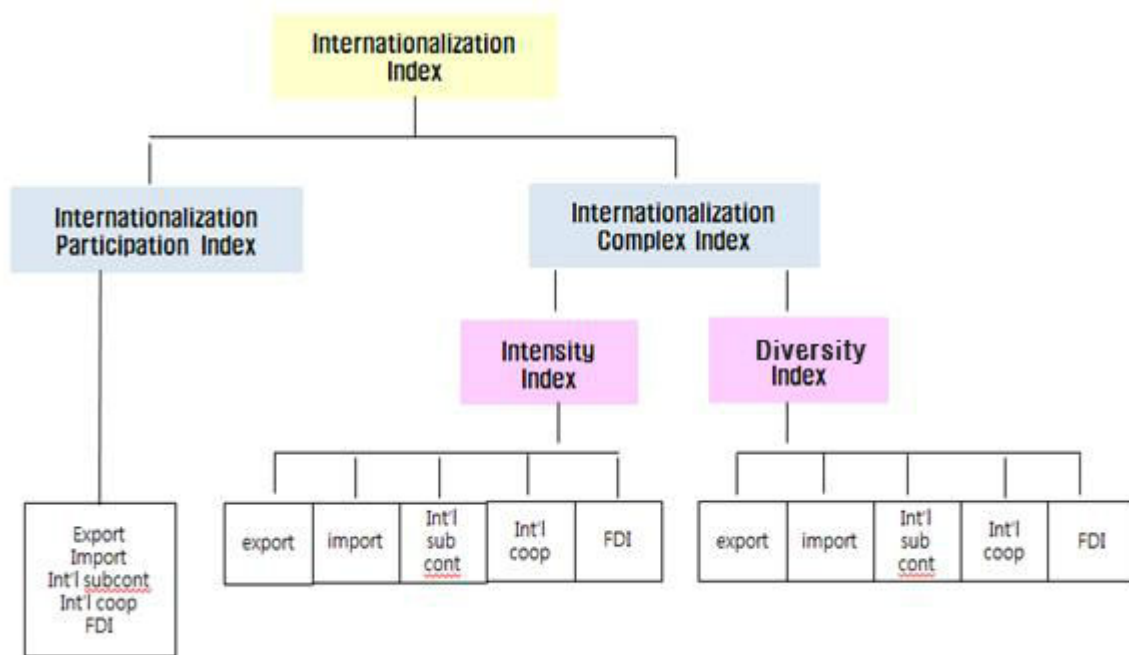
Internationalization Index

Internationalization Participation Index

Internationalization Complex Index

Intensity Index

Diversity Index

Export
Import
Int'l subcont
Int'l coop
FDI

export

import

Int'l sub cont

Int'l coop

FDI

export

import

Int'l sub cont

Int'l coop

FDI